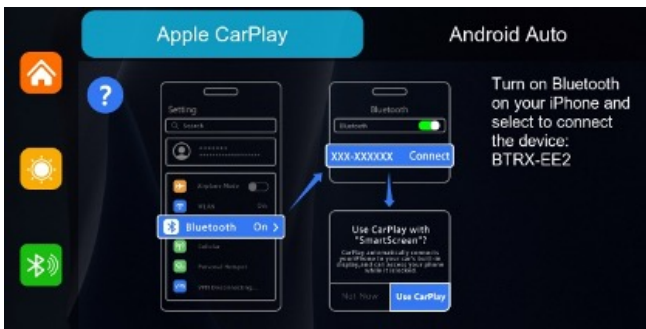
Apple CarPlay

Android Auto

?

Setting

Search

Airplane Mode

Wi-Fi

Bluetooth On >

Cellular

Personal Hotspot

Bluetooth

Bluetooth

XXX-XXXXXX Connect

Use CarPlay with "SmartScreen"?

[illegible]

Not Now

Use CarPlay

Turn on Bluetooth on your iPhone and select to connect the device: BTRX-EE2